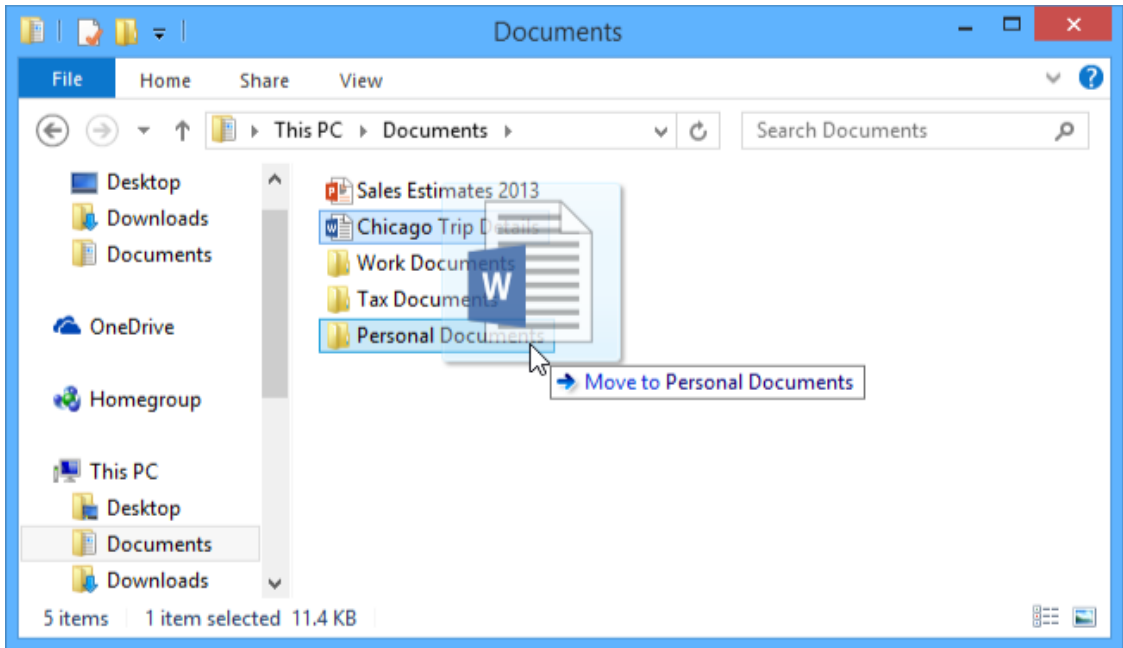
Documents

File Home Share View

This PC ▸ Documents ▸

Search Documents

Desktop
Downloads
Documents

OneDrive

Homegroup

This PC
Desktop
Documents
Downloads

Sales Estimates 2013
Chicago Trip Details
Work Documents
Tax Documents
Personal Documents

W

Move to Personal Documents

5 items 1 item selected 11.4 KB